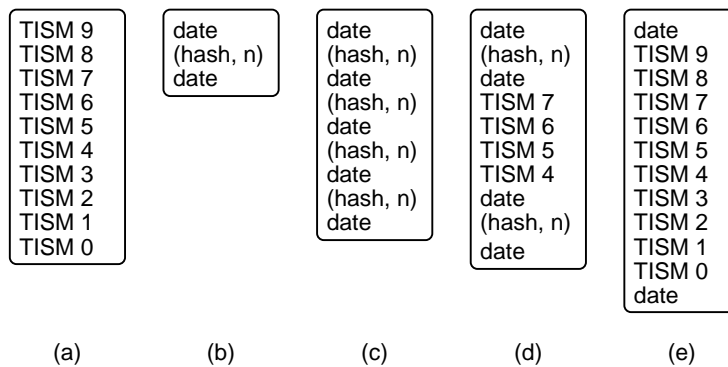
TISM 9
TISM 8
TISM 7
TISM 6
TISM 5
TISM 4
TISM 3
TISM 2
TISM 1
TISM 0

(a)

date
(hash, n)
date

(b)

date
(hash, n)
date
(hash, n)
date
(hash, n)
date
(hash, n)
date

(c)

date
(hash, n)
date
TISM 7
TISM 6
TISM 5
TISM 4
date
(hash, n)
date

(d)

date
TISM 9
TISM 8
TISM 7
TISM 6
TISM 5
TISM 4
TISM 3
TISM 2
TISM 1
TISM 0
date

(e)